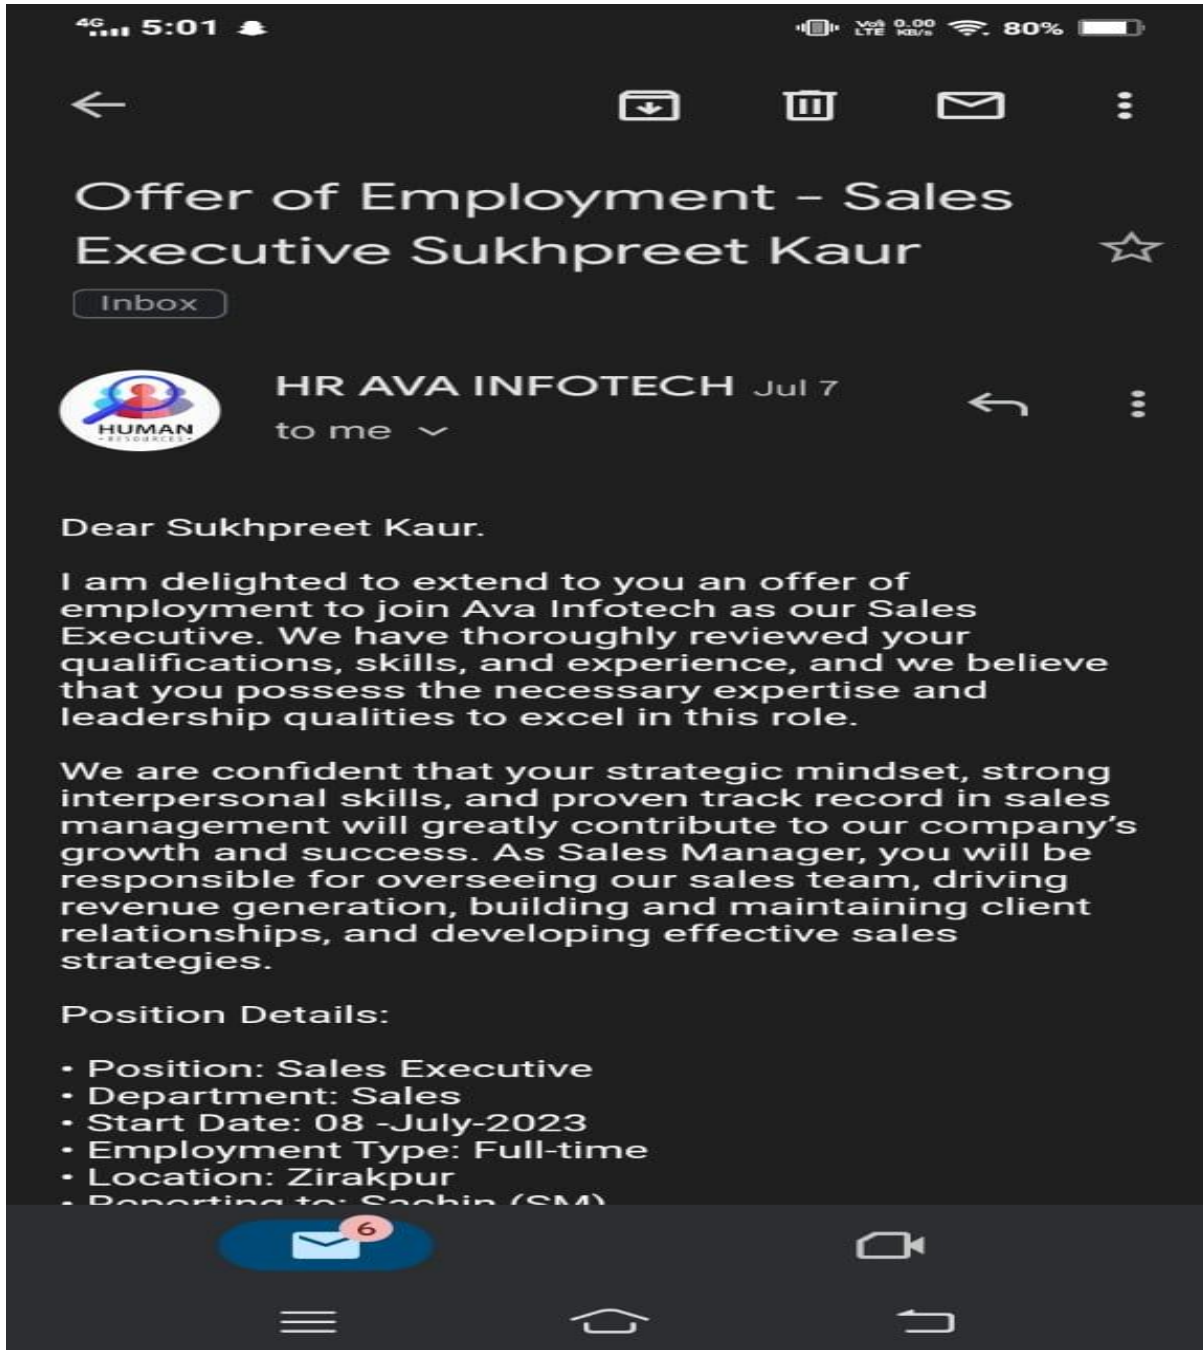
4G 5:01

Vo LTE 0.00 KB/s 80%

Offer of Employment - Sales Executive Sukhpreet Kaur

Inbox

HUMAN RESOURCES

HR AVA INFOTECH Jul 7
to me

Dear Sukhpreet Kaur.

I am delighted to extend to you an offer of employment to join Ava Infotech as our Sales Executive. We have thoroughly reviewed your qualifications, skills, and experience, and we believe that you possess the necessary expertise and leadership qualities to excel in this role.

We are confident that your strategic mindset, strong interpersonal skills, and proven track record in sales management will greatly contribute to our company's growth and success. As Sales Manager, you will be responsible for overseeing our sales team, driving revenue generation, building and maintaining client relationships, and developing effective sales strategies.

Position Details:

• Position: Sales Executive
• Department: Sales
• Start Date: 08 -July-2023
• Employment Type: Full-time
• Location: Zirakpur
• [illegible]

6